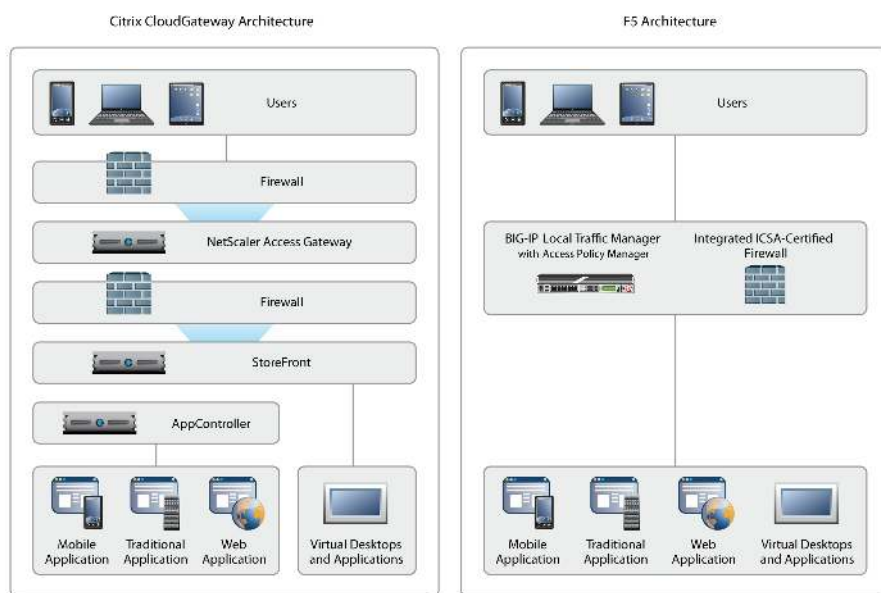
Citrix CloudGateway Architecture

Users

Firewall

NetScaler Access Gateway

Firewall

StoreFront

AppController

Mobile Application

Traditional Application

Web Application

Virtual Desktops and Applications

F5 Architecture

Users

BIG-IP Local Traffic Manager with Access Policy Manager

Integrated ICSA-Certified Firewall

Mobile Application

Traditional Application

Web Application

Virtual Desktops and Applications